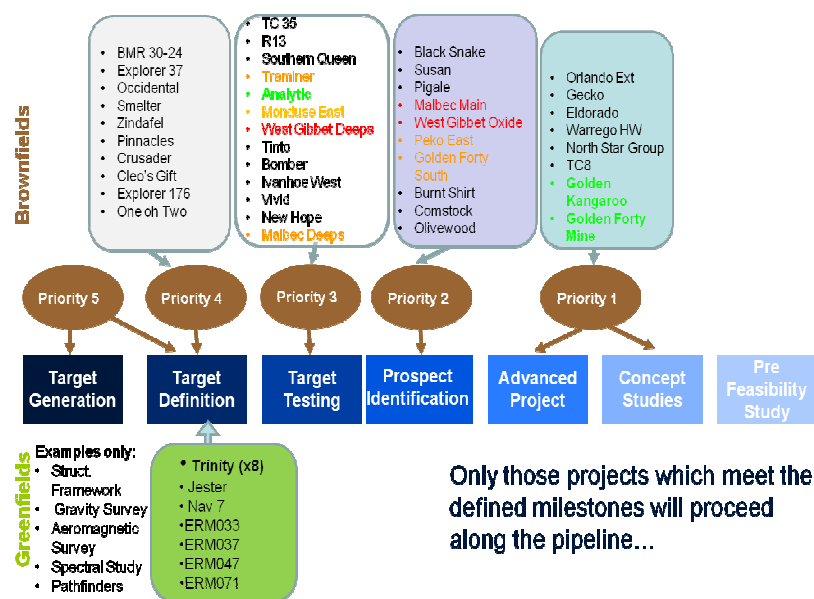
Brownfields

- BMR 30-24
- Explorer 37
- Occidental
- Smelter
- Zindafel
- Pinnacles
- Crusader
- Cleo's Gift
- Explorer 176
- One oh Two

- TC 35
- R13
- Southern Queen
- Traminer
- Analytic
- Monduse East
- West Gibbet Deeps
- Tinto
- Bomber
- Ivanhoe West
- Vivid
- New Hope
- Malbec Deeps

- Black Snake
- Susan
- Pigale
- Malbec Main
- West Gibbet Oxide
- Peko East
- Golden Forty South
- Burnt Shirt
- Comstock
- Olivewood

- Orlando Ext
- Gecko
- Eldorado
- Warrego HW
- North Star Group
- TC8
- Golden Kangaroo
- Golden Forty Mine

Priority 5

Priority 4

Priority 3

Priority 2

Priority 1

Target Generation

Target Definition

Target Testing

Prospect Identification

Advanced Project

Concept Studies

Pre Feasibility Study

Greenfields

Examples only:
- Struct. Framework
- Gravity Survey
- Aeromagnetic Survey
- Spectral Study
- Pathfinders

- Trinity (x8)
- Jester
- Nav 7
- ERM033
- ERM037
- ERM047
- ERM071

Only those projects which meet the defined milestones will proceed along the pipeline…